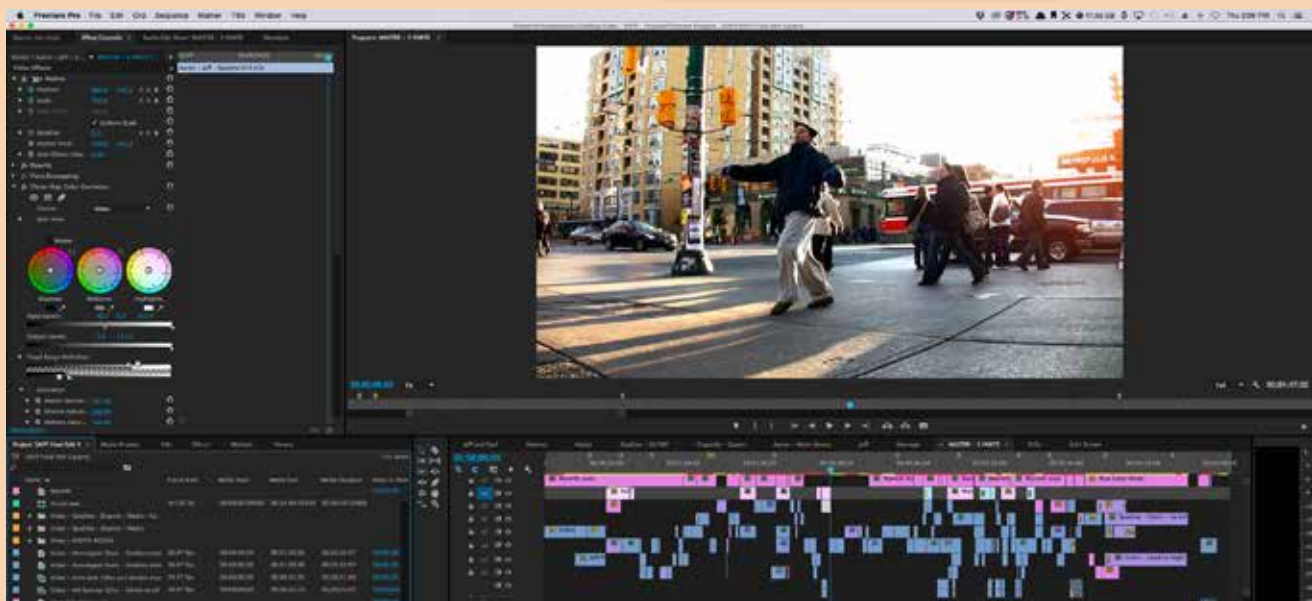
Premiere Pro File Edit Clip Sequence Marker Title Window Help

Effect Controls

Video Effects

Motion

Position

Scale

Uniform Scale

Rotation

Anchor Point

Opacity

Time Remapping

Three-Way Color Corrector

Shadows

Midtones

Highlights

Program: MASTER - 5 PARTS

Project: Tariff Final Edit

MASTER - 5 PARTS

Full

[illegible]